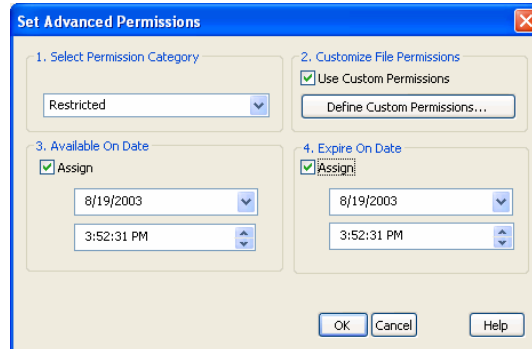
Set Advanced Permissions

1. Select Permission Category

Restricted

2. Customize File Permissions

Use Custom Permissions

Define Custom Permissions...

3. Available On Date

Assign

8/19/2003

3:52:31 PM

4. Expire On Date

Assign

8/19/2003

3:52:31 PM

OK

Cancel

Help